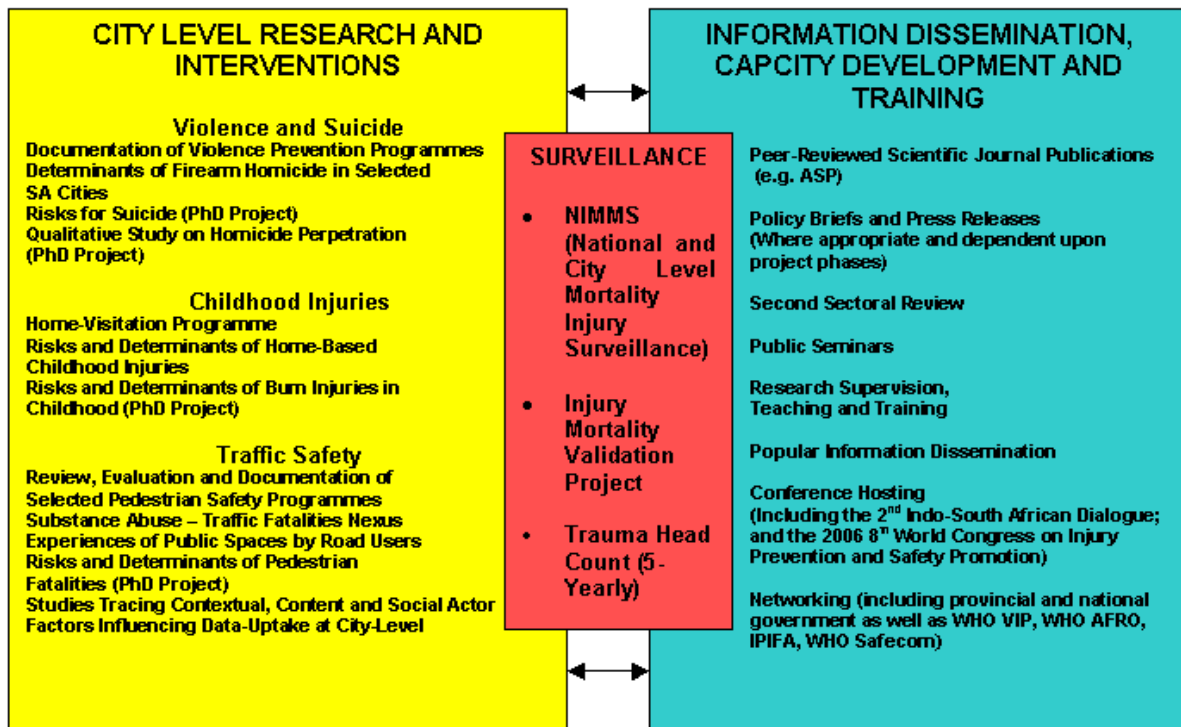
CITY LEVEL RESEARCH AND INTERVENTIONS

Violence and Suicide
Documentation of Violence Prevention Programmes
Determinants of Firearm Homicide in Selected SA Cities
Risks for Suicide (PhD Project)
Qualitative Study on Homicide Perpetration (PhD Project)

Childhood Injuries
Home-Visitation Programme
Risks and Determinants of Home-Based Childhood Injuries
Risks and Determinants of Burn Injuries in Childhood (PhD Project)

Traffic Safety
Review, Evaluation and Documentation of Selected Pedestrian Safety Programmes
Substance Abuse – Traffic Fatalities Nexus
Experiences of Public Spaces by Road Users
Risks and Determinants of Pedestrian Fatalities (PhD Project)
Studies Tracing Contextual, Content and Social Actor Factors Influencing Data-Uptake at City-Level

SURVEILLANCE

• NIMMS (National and City Level Mortality Injury Surveillance)

• Injury Mortality Validation Project

• Trauma Head Count (5-Yearly)

INFORMATION DISSEMINATION, CAPCITY DEVELOPMENT AND TRAINING

Peer-Reviewed Scientific Journal Publications (e.g. ASP)

Policy Briefs and Press Releases (Where appropriate and dependent upon project phases)

Second Sectoral Review

Public Seminars

Research Supervision, Teaching and Training

Popular Information Dissemination

Conference Hosting (Including the 2$^{nd}$ Indo-South African Dialogue; and the 2006 8$^{th}$ World Congress on Injury Prevention and Safety Promotion)

Networking (including provincial and national government as well as WHO VIP, WHO AFRO, IPIFA, WHO Safecom)